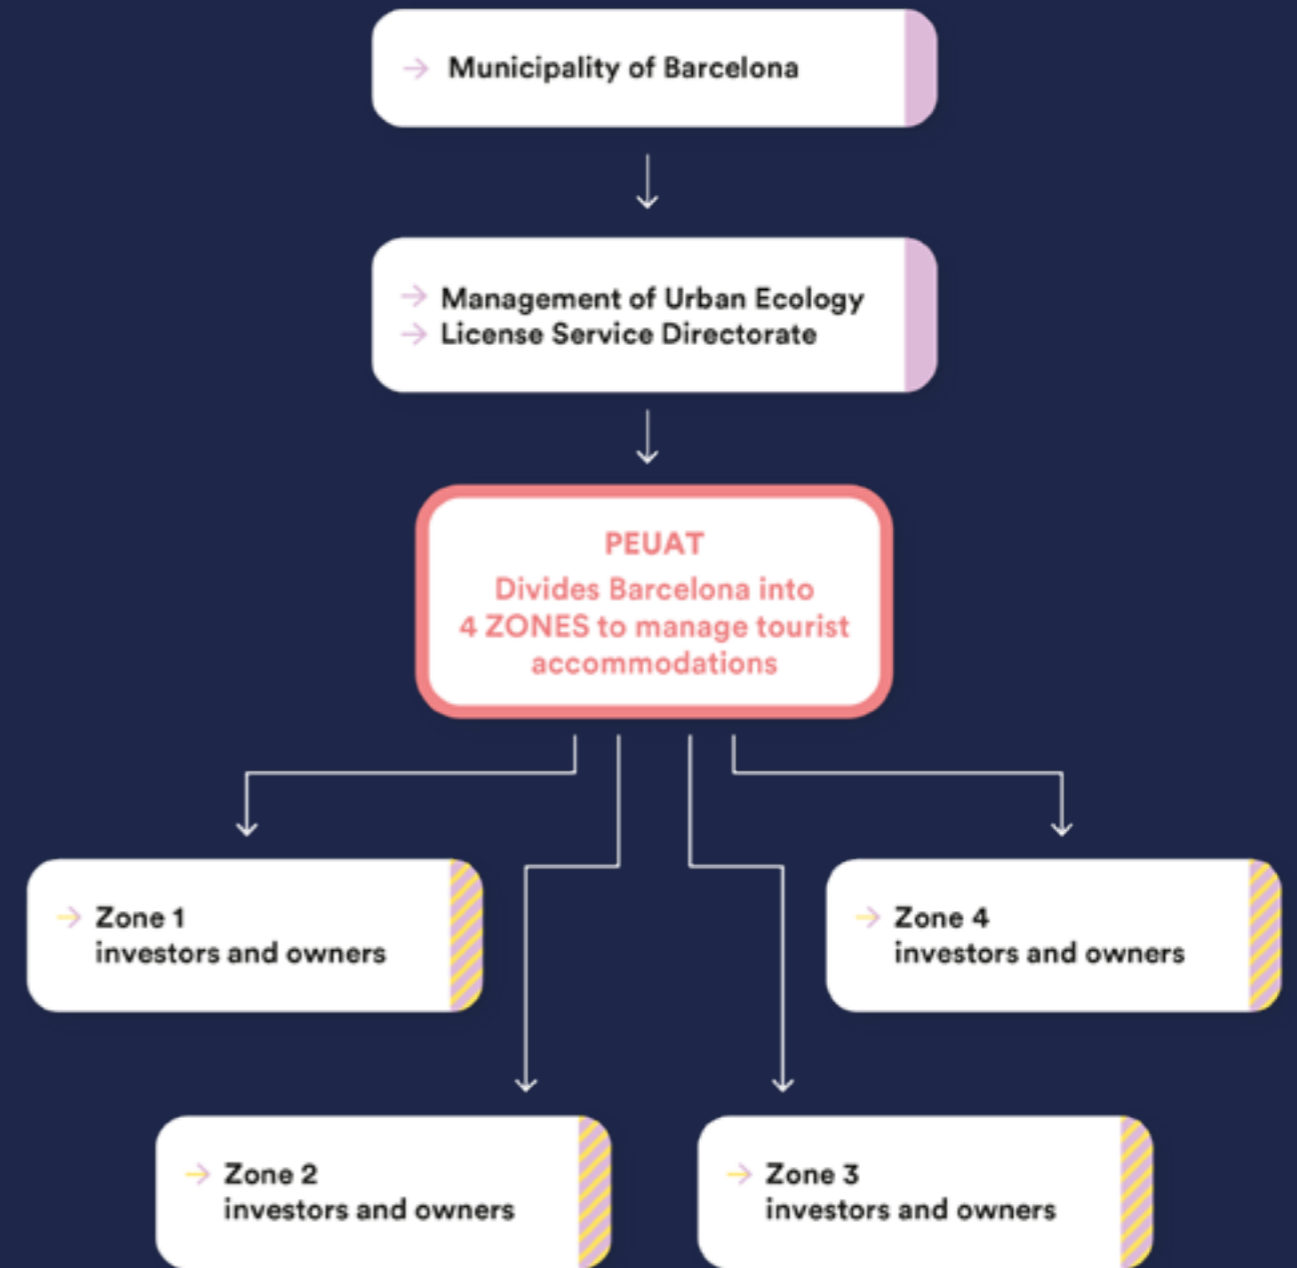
Municipality of Barcelona

Management of Urban Ecology
License Service Directorate

PEUAT
Divides Barcelona into 4 ZONES to manage tourist accommodations

Zone 1
investors and owners

Zone 4
investors and owners

Zone 2
investors and owners

Zone 3
investors and owners